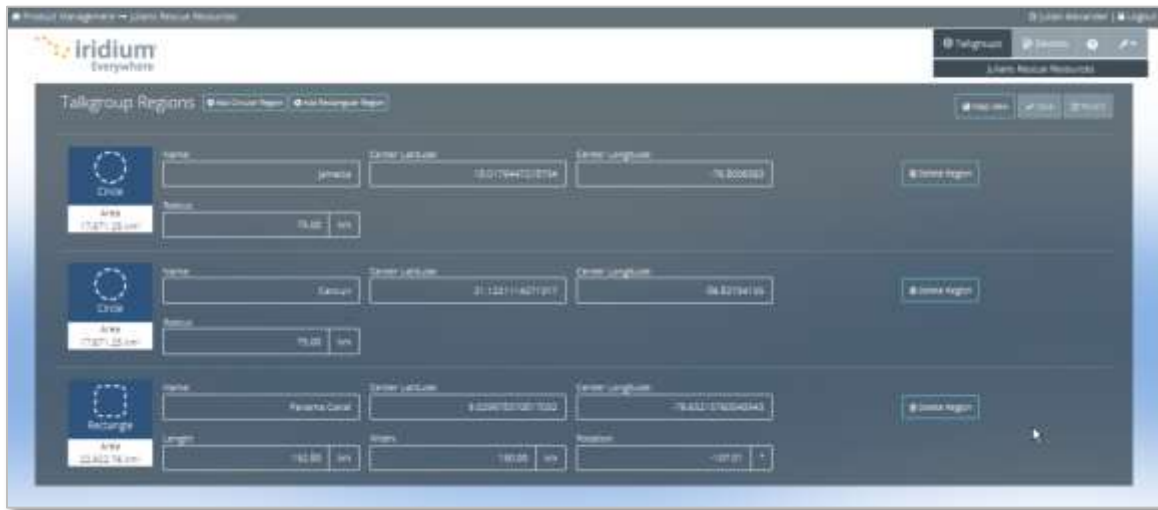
Product Management → Julians Rescue Resources

Julian Alexander | Logout

iridium
Everywhere

Talkgroups Devices

Julians Rescue Resources

Talkgroup Regions Add Circular Region Add Rectangular Region

Map View Save Revert

Circle
Area
17,671.25 km²

Name
Jamaica

Center Latitude
18.0179447237734

Center Longitude
-76.8006083

Delete Region

Radius
75.00 km

Circle
Area
17,671.25 km²

Name
Cancun

Center Latitude
21.1223114071917

Center Longitude
-86.83754155

Delete Region

Radius
75.00 km

Rectangle
Area
22,422.74 km²

Name
Panama Canal

Center Latitude
9.03987051001032

Center Longitude
-79.6321376050443

Delete Region

Length
162.80 km

Width
138.08 km

Rotation
-107.01 °